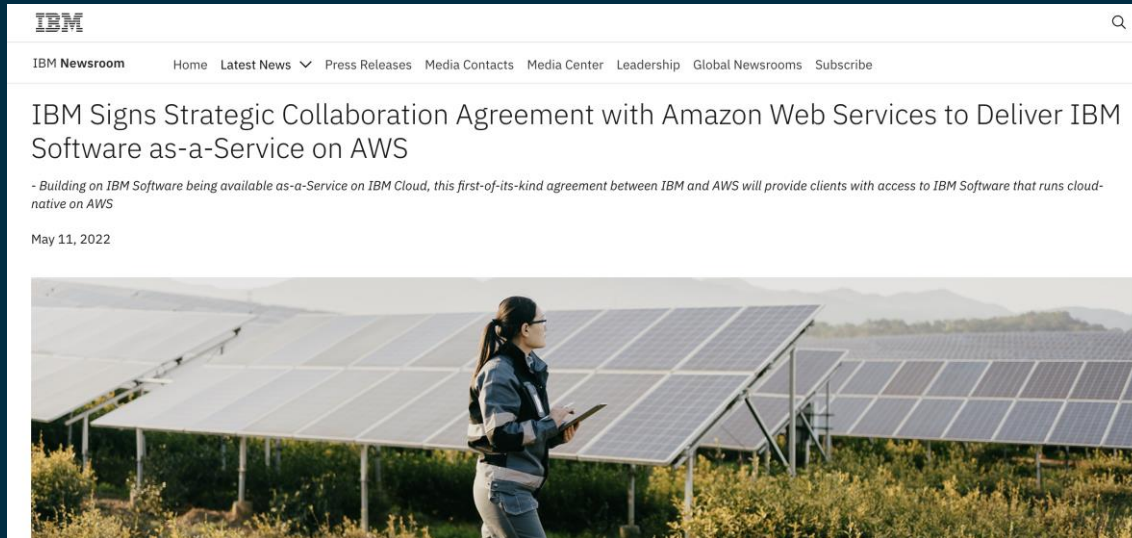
IBM

IBM Newsroom Home Latest News Press Releases Media Contacts Media Center Leadership Global Newsrooms Subscribe

IBM Signs Strategic Collaboration Agreement with Amazon Web Services to Deliver IBM Software as-a-Service on AWS

- Building on IBM Software being available as-a-Service on IBM Cloud, this first-of-its-kind agreement between IBM and AWS will provide clients with access to IBM Software that runs cloud-native on AWS

May 11, 2022